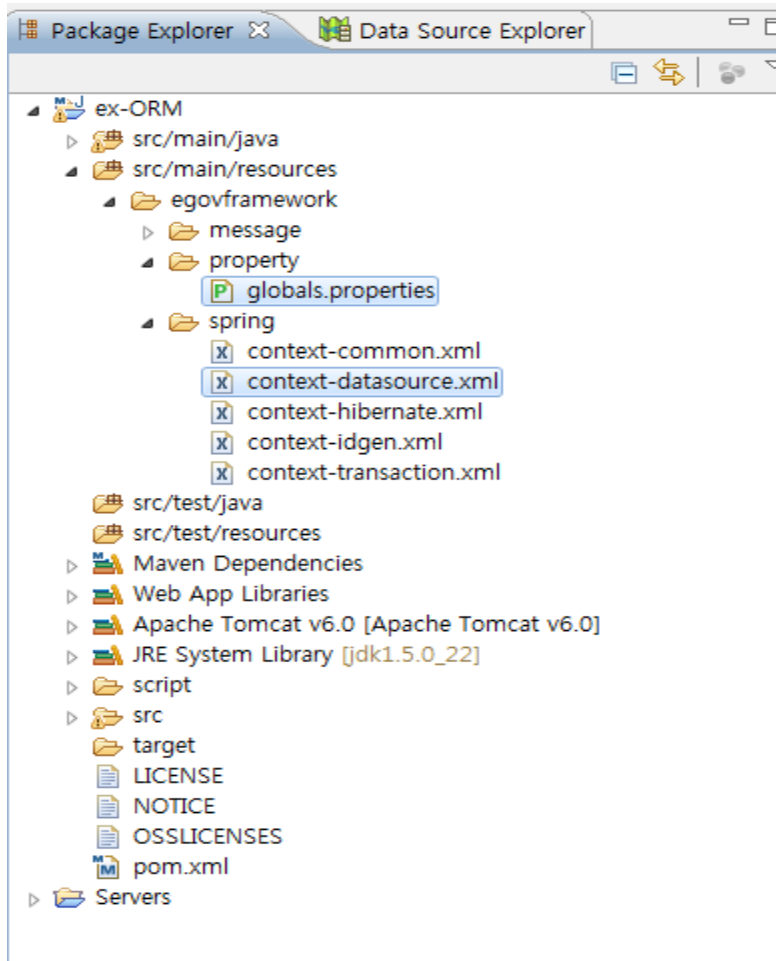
Package Explorer ☒ Data Source Explorer

ex-ORM
src/main/java
src/main/resources
egovframework
message
property
globals.properties
spring
context-common.xml
context-datasource.xml
context-hibernate.xml
context-idgen.xml
context-transaction.xml
src/test/java
src/test/resources
Maven Dependencies
Web App Libraries
Apache Tomcat v6.0 [Apache Tomcat v6.0]
JRE System Library [jdk1.5.0_22]
script
src
target
LICENSE
NOTICE
OSSLICENSES
pom.xml
Servers